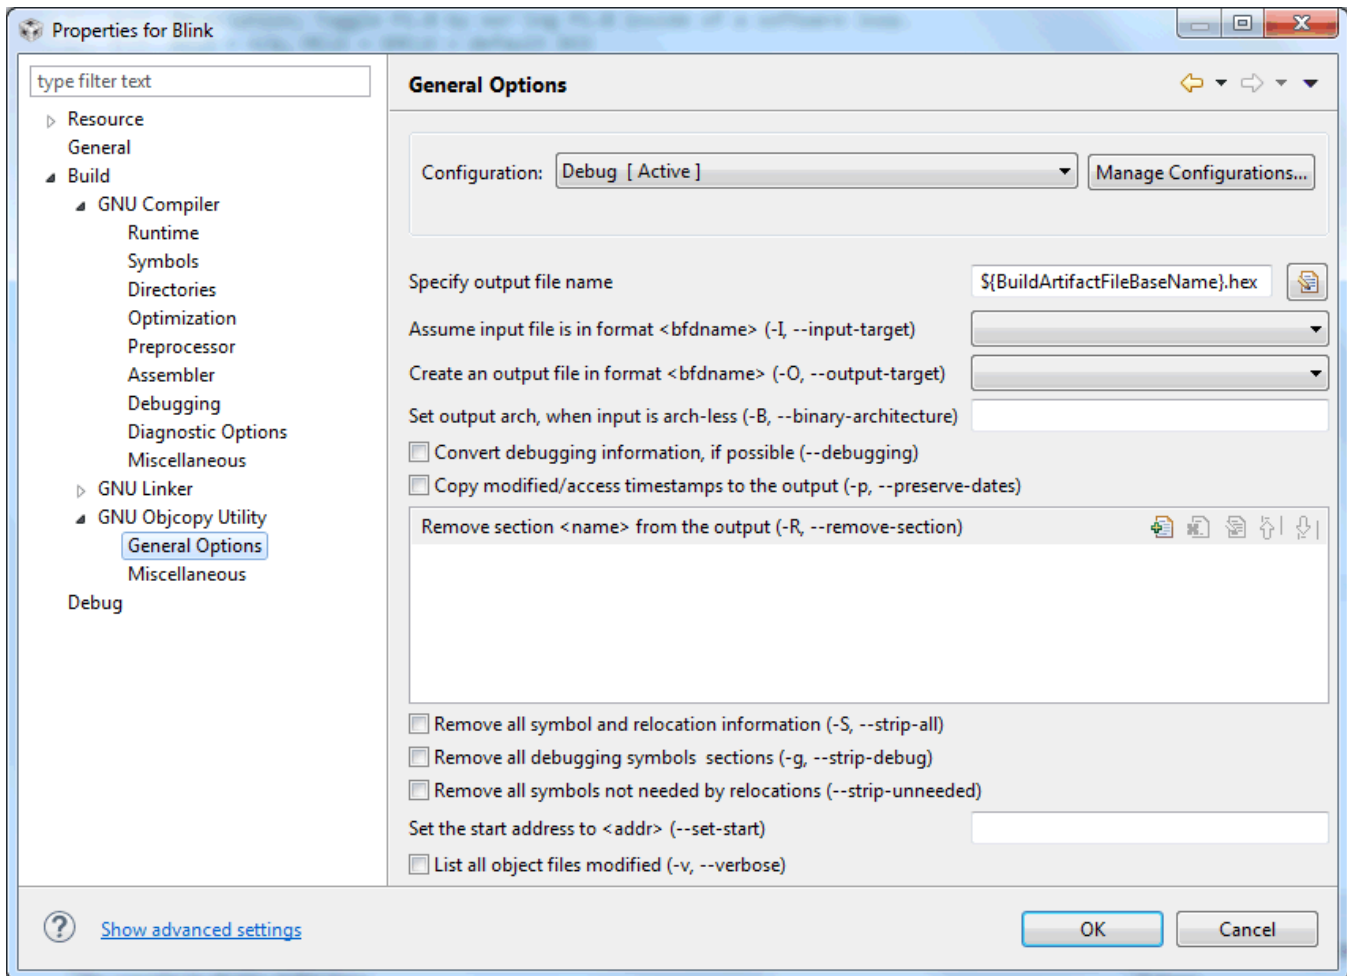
Properties for Blink

type filter text

Resource
General
Build
GNU Compiler
Runtime
Symbols
Directories
Optimization
Preprocessor
Assembler
Debugging
Diagnostic Options
Miscellaneous
GNU Linker
GNU Objcopy Utility
General Options
Miscellaneous
Debug

General Options

Configuration: Debug [ Active ]
Manage Configurations...

Specify output file name ${BuildArtifactFileBaseName}.hex
Assume input file is in format <bfdname> (-I, --input-target)
Create an output file in format <bfdname> (-O, --output-target)
Set output arch, when input is arch-less (-B, --binary-architecture)
Convert debugging information, if possible (--debugging)
Copy modified/access timestamps to the output (-p, --preserve-dates)
Remove section <name> from the output (-R, --remove-section)
Remove all symbol and relocation information (-S, --strip-all)
Remove all debugging symbols sections (-g, --strip-debug)
Remove all symbols not needed by relocations (--strip-unneeded)
Set the start address to <addr> (--set-start)
List all object files modified (-v, --verbose)

Show advanced settings
OK
Cancel